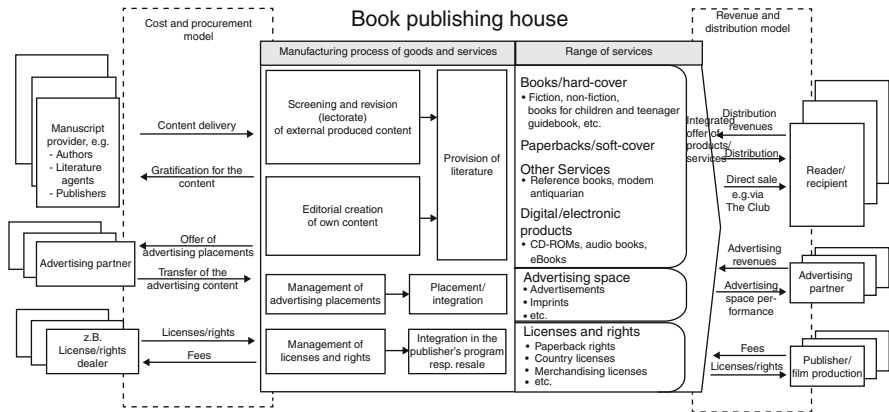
Book publishing house

Cost and procurement model

Manufacturing process of goods and services

Range of services

Revenue and distribution model

Manuscript provider, e.g.
- Authors
- Literature agents
- Publishers

Content delivery

Gratification for the content

Screening and revision (lectorate) of external produced content

Editorial creation of own content

Provision of literature

Books/hard-cover
• Fiction, non-fiction, books for children and teenager guidebook, etc.

Paperbacks/soft-cover

Other Services
• Reference books, modem antiquarian

Digital/electronic products
• CD-ROMs, audio books, eBooks

Integrated offer of products/ services

Distribution revenues

Distribution

Direct sale e.g.via The Club

Reader/ recipient

Advertising partner

Offer of advertising placements

Transfer of the advertising content

Management of advertising placements

Placement/ integration

Advertising space
• Advertisements
• Imprints
• etc.

Advertising revenues

Advertising space performance

Advertising partner

z.B. License/rights dealer

Licenses/rights

Fees

Management of licenses and rights

Integration in the publisher's program resp. resale

Licenses and rights
• Paperback rights
• Country licenses
• Merchandising licenses
• etc.

Fees

Licenses/rights

Publisher/ film production